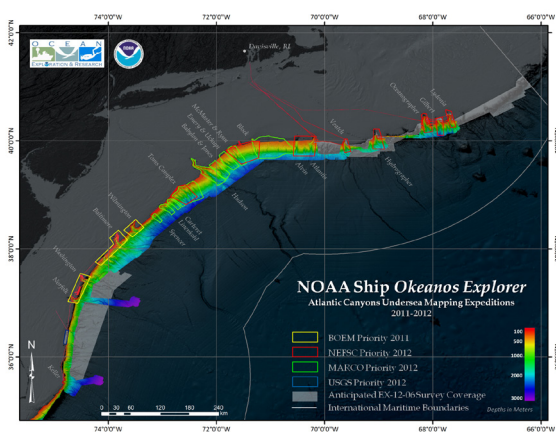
74°0'0"W
72°0'0"W
70°0'0"W
68°0'0"W
66°0'0"W
42°0'0"N
40°0'0"N
38°0'0"N
36°0'0"N
OCEAN
EXPLORATION & RESEARCH
NOAA
Davisville, RI
Oceanographer
Gilbert
Lydonia
Veatch
Hydrographer
Block
Atlantis
Alvin
Hudson
McMaster & Ryan
Emery & Uchupi
Ryan
Toms
Carteret
Lindenkohl
Spencer
Wilmington
Baltimore
Washington
Norfolk
NOAA Ship Okeanos Explorer
Atlantic Canyons Undersea Mapping Expeditions
2011-2012
BOEM Priority 2011
NEFSC Priority 2012
MARCO Priority 2012
USGS Priority 2012
Anticipated EX-12-06 Survey Coverage
International Maritime Boundaries
100
500
1000
2000
3000
Depths in Meters
N
0 30 60 120 180 240 km
74°0'0"W
72°0'0"W
70°0'0"W
68°0'0"W
66°0'0"W